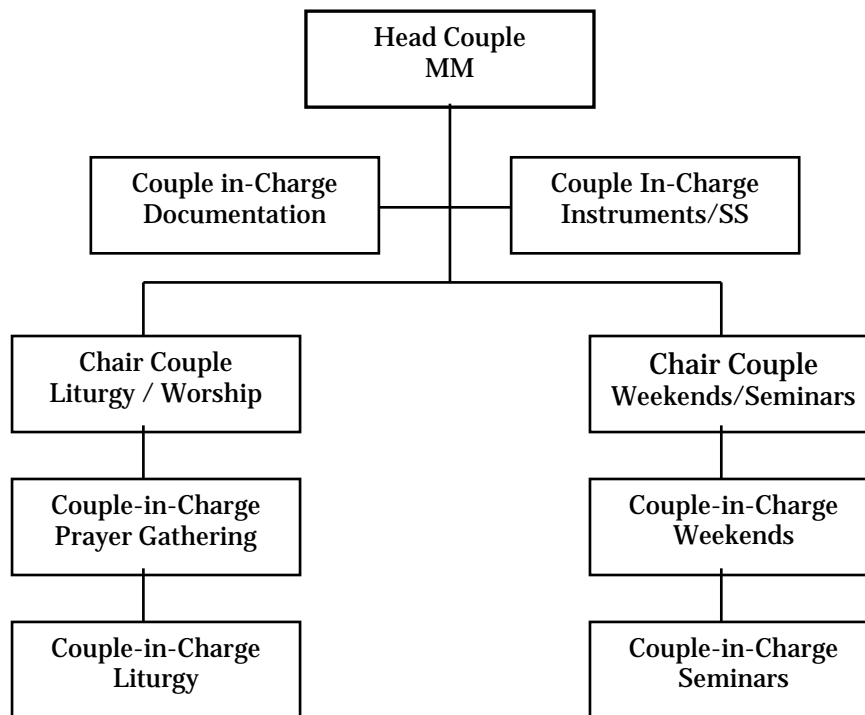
Head Couple
MM

Couple in-Charge
Documentation

Couple In-Charge
Instruments/SS

Chair Couple
Liturgy / Worship

Couple-in-Charge
Prayer Gathering

Couple-in-Charge
Liturgy

Chair Couple
Weekends/Seminars

Couple-in-Charge
Weekends

Couple-in-Charge
Seminars